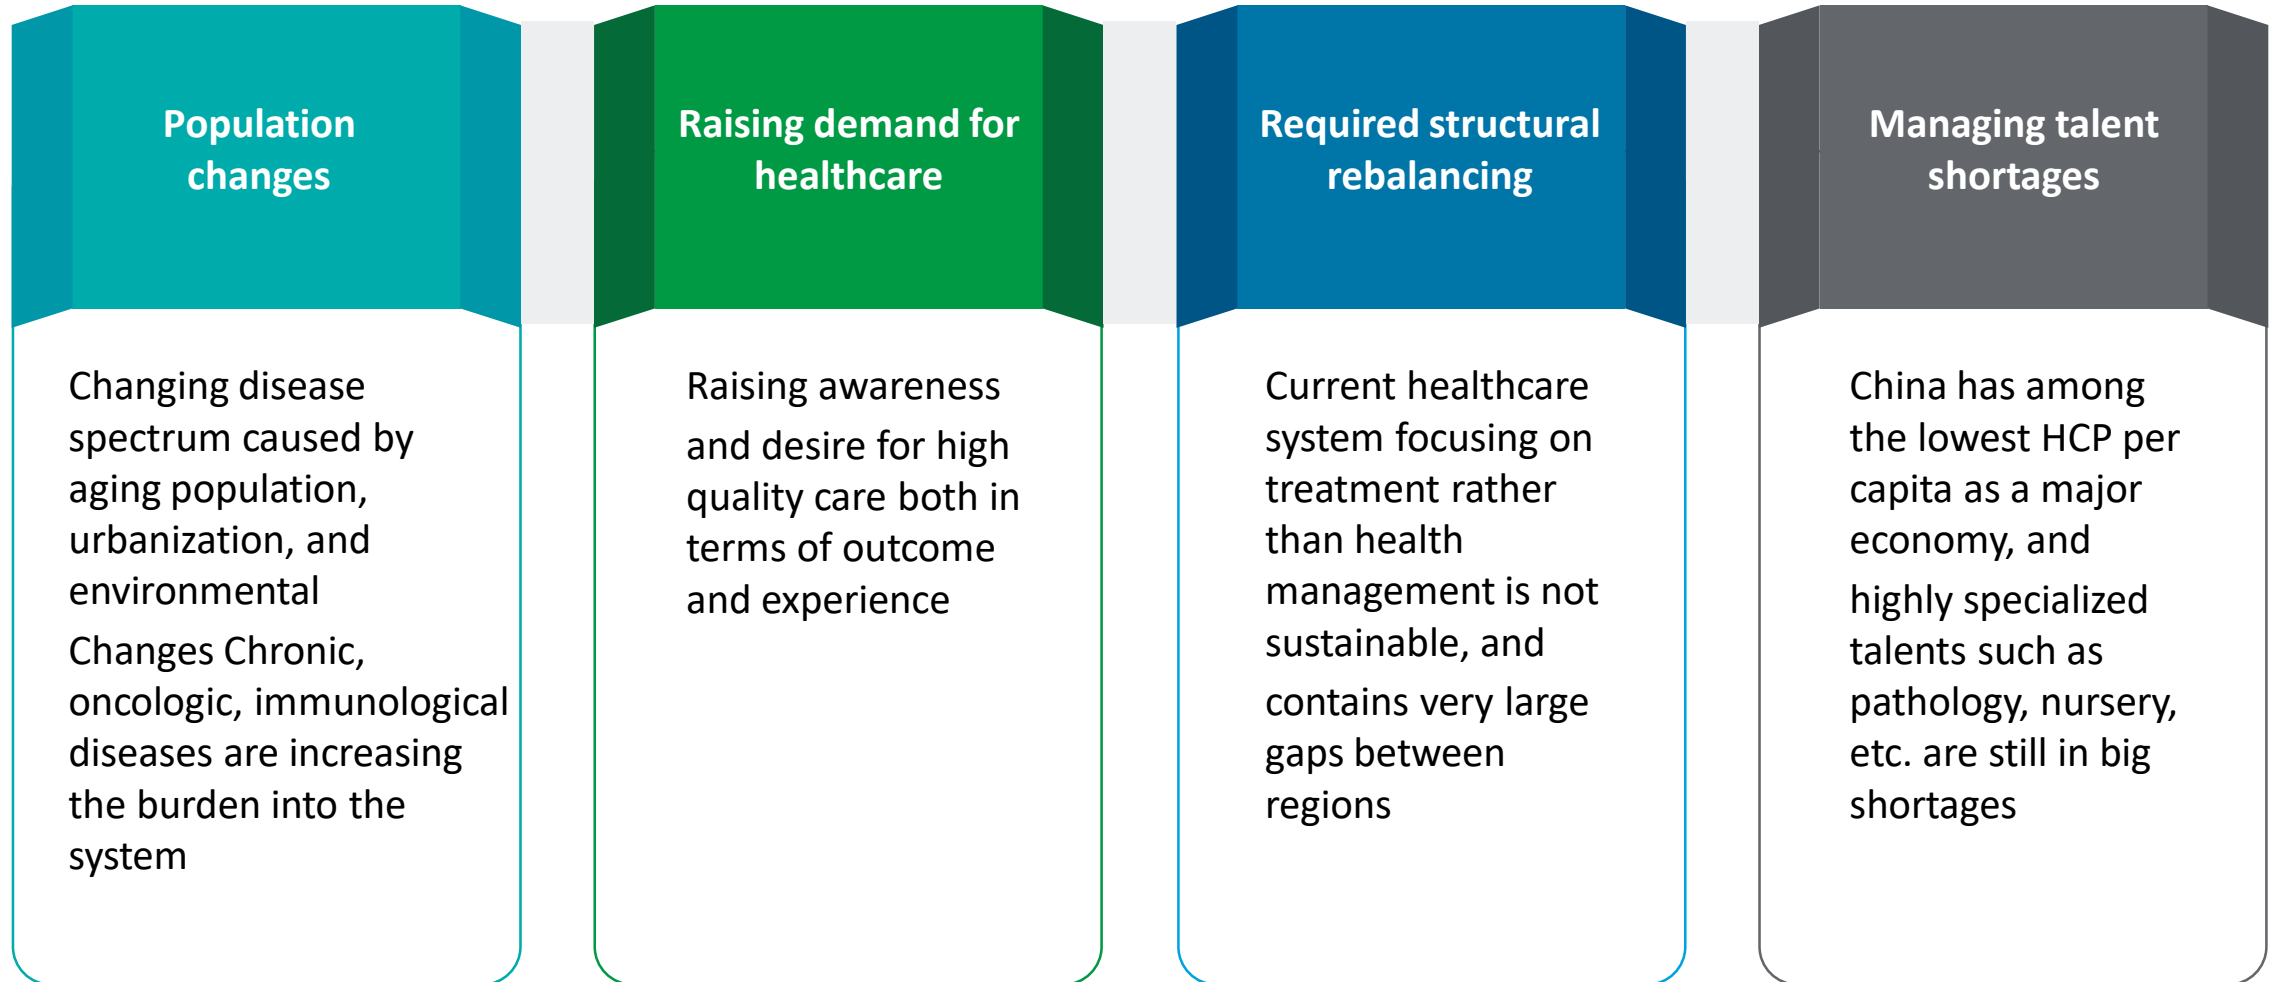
Population changes

Changing disease spectrum caused by aging population, urbanization, and environmental

Changes Chronic, oncologic, immunological diseases are increasing the burden into the system

Raising demand for healthcare

Raising awareness and desire for high quality care both in terms of outcome and experience

Required structural rebalancing

Current healthcare system focusing on treatment rather than health management is not sustainable, and

contains very large gaps between regions

Managing talent shortages

China has among the lowest HCP per capita as a major economy, and

highly specialized talents such as pathology, nursery, etc. are still in big shortages